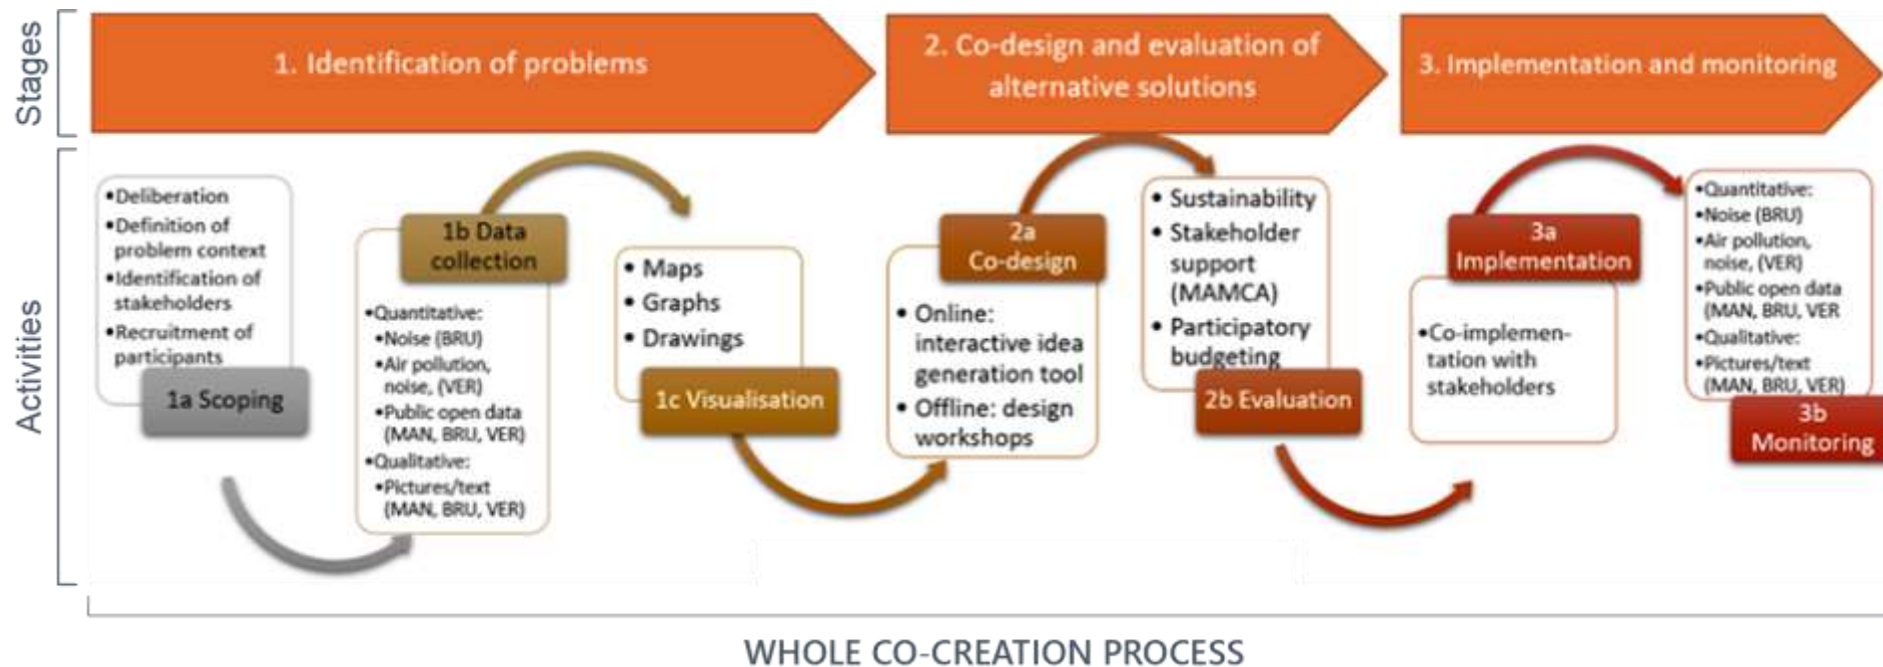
Stages

1. Identification of problems

2. Co-design and evaluation of alternative solutions

3. Implementation and monitoring

Activities

•Deliberation
•Definition of problem context
•Identification of stakeholders
•Recruitment of participants

1a Scoping

1b Data collection

•Quantitative:
•Noise (BRU)
•Air pollution, noise, (VER)
•Public open data (MAN, BRU, VER)
•Qualitative:
•Pictures/text (MAN, BRU, VER)

• Maps
• Graphs
• Drawings

1c Visualisation

2a Co-design

• Online: interactive idea generation tool
• Offline: design workshops

• Sustainability
• Stakeholder support (MAMCA)
• Participatory budgeting

2b Evaluation

3a Implementation

•Co-implementation with stakeholders

•Quantitative:
•Noise (BRU)
•Air pollution, noise, (VER)
•Public open data (MAN, BRU, VER
•Qualitative:
•Pictures/text (MAN, BRU, VER)

3b Monitoring

WHOLE CO-CREATION PROCESS